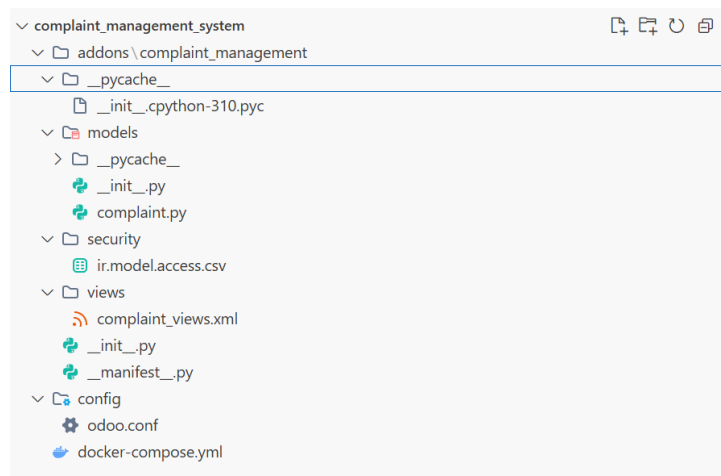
complaint_management_system
addons\complaint_management
__pycache__
__init__.cpython-310.pyc
models
__pycache__
__init__.py
complaint.py
security
ir.model.access.csv
views
complaint_views.xml
__init__.py
__manifest__.py
config
odoo.conf
docker-compose.yml